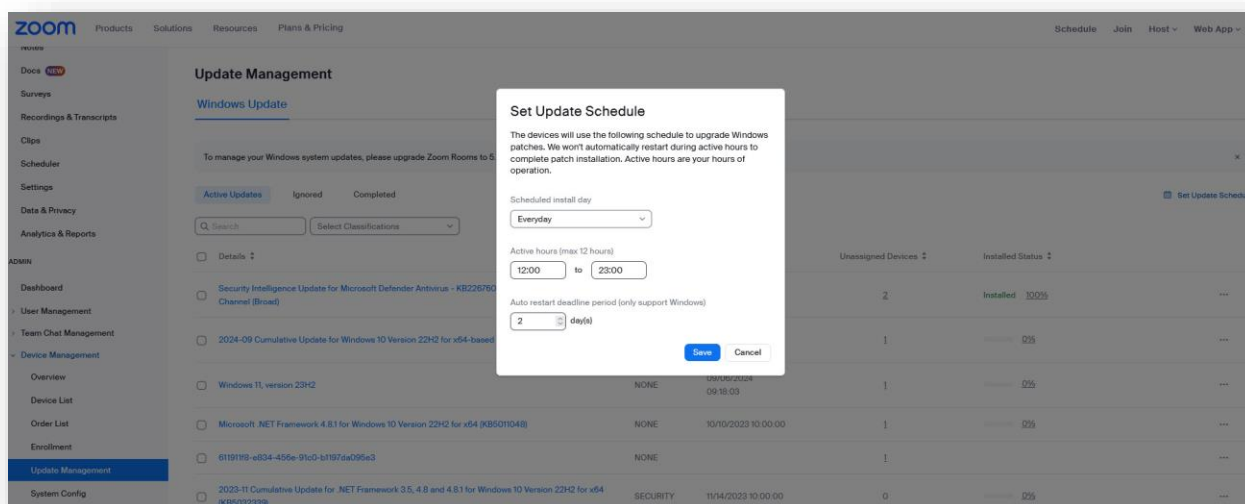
zoom Products Solutions Resources Plans & Pricing

Schedule Join Host Web App

Notes
Docs NEW
Surveys
Recordings & Transcripts
Clips
Scheduler
Settings
Data & Privacy
Analytics & Reports
ADMIN
Dashboard
User Management
Team Chat Management
Device Management
Overview
Device List
Order List
Enrollment
Update Management
System Config

Update Management

Windows Update

To manage your Windows system updates, please upgrade Zoom Rooms to 5.

Active Updates Ignored Completed

Set Update Schedu

Search Select Classifications

| Details | | | Unassigned Devices | Installed Status | |
|---|---|---|---|---|---|
| Security Intelligence Update for Microsoft Defender Antivirus - KB226760 Channel (Broad) | | | 2 | Installed 100% | ··· |
| 2024-09 Cumulative Update for Windows 10 Version 22H2 for x64-based | | | 1 | 0% | ··· |
| Windows 11, version 23H2 | NONE | 09/06/2024 09:18:03 | 1 | 0% | ··· |
| Microsoft .NET Framework 4.8.1 for Windows 10 Version 22H2 for x64 (KB5011048) | NONE | 10/10/2023 10:00:00 | 1 | 0% | ··· |
| 6119119-e834-456e-91c0-b1197da095e3 | NONE | | 1 | | ··· |
| 2023-11 Cumulative Update for .NET Framework 3.5, 4.8 and 4.8.1 for Windows 10 Version 22H2 for x64 (KB5032339) | SECURITY | 11/14/2023 10:00:00 | 0 | 0% | ··· |

Set Update Schedule

The devices will use the following schedule to upgrade Windows patches. We won't automatically restart during active hours to complete patch installation. Active hours are your hours of operation.

Scheduled install day
Everyday

Active hours (max 12 hours)
12:00 to 23:00

Auto restart deadline period (only support Windows)
2 day(s)

Save Cancel